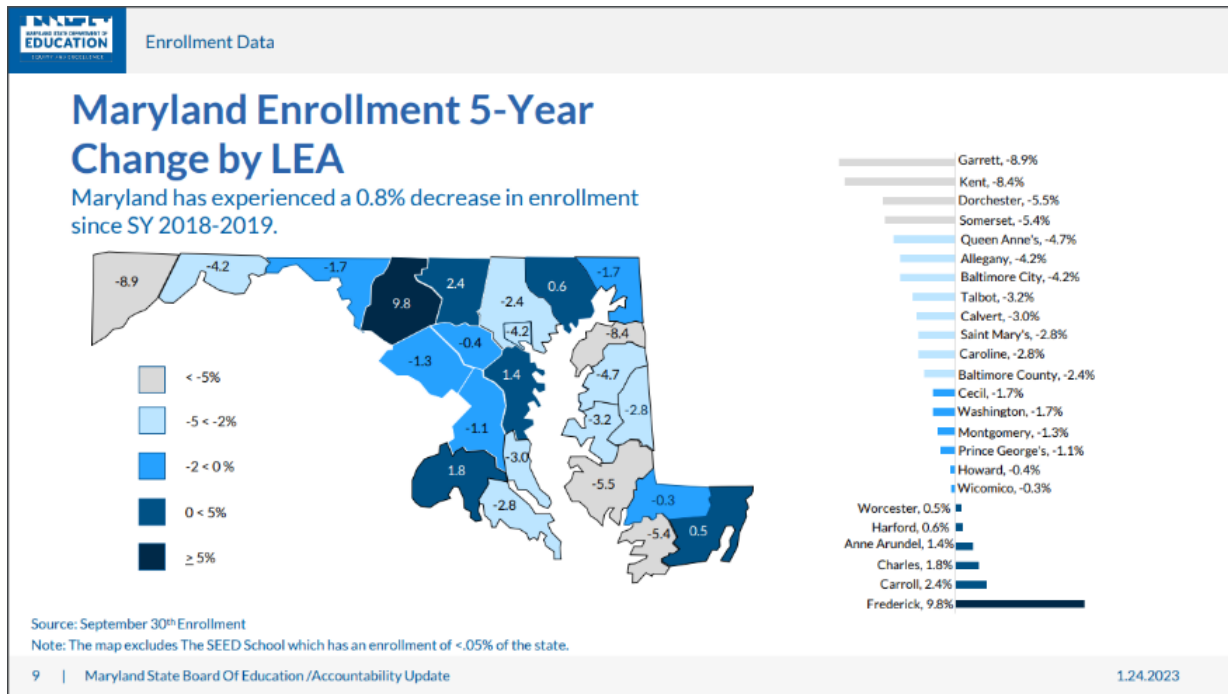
MARYLAND STATE DEPARTMENT OF EDUCATION
EQUITY AND EXCELLENCE

Enrollment Data

Maryland Enrollment 5-Year Change by LEA

Maryland has experienced a 0.8% decrease in enrollment since SY 2018-2019.

-8.9
-4.2
-1.7
9.8
2.4
-2.4
0.6
-1.7
-4.2
-8.4
-1.3
-0.4
1.4
-4.7
-3.2
-2.8
-1.1
-3.0
1.8
-5.5
-0.3
-2.8
-5.4
0.5

< -5%
-5 < -2%
-2 < 0 %
0 < 5%
$\geq$ 5%

Garrett, -8.9%
Kent, -8.4%
Dorchester, -5.5%
Somerset, -5.4%
Queen Anne's, -4.7%
Allegany, -4.2%
Baltimore City, -4.2%
Talbot, -3.2%
Calvert, -3.0%
Saint Mary's, -2.8%
Caroline, -2.8%
Baltimore County, -2.4%
Cecil, -1.7%
Washington, -1.7%
Montgomery, -1.3%
Prince George's, -1.1%
Howard, -0.4%
Wicomico, -0.3%
Worcester, 0.5%
Harford, 0.6%
Anne Arundel, 1.4%
Charles, 1.8%
Carroll, 2.4%
Frederick, 9.8%

Source: September 30th Enrollment
Note: The map excludes The SEED School which has an enrollment of <.05% of the state.

9 | Maryland State Board Of Education /Accountability Update

1.24.2023